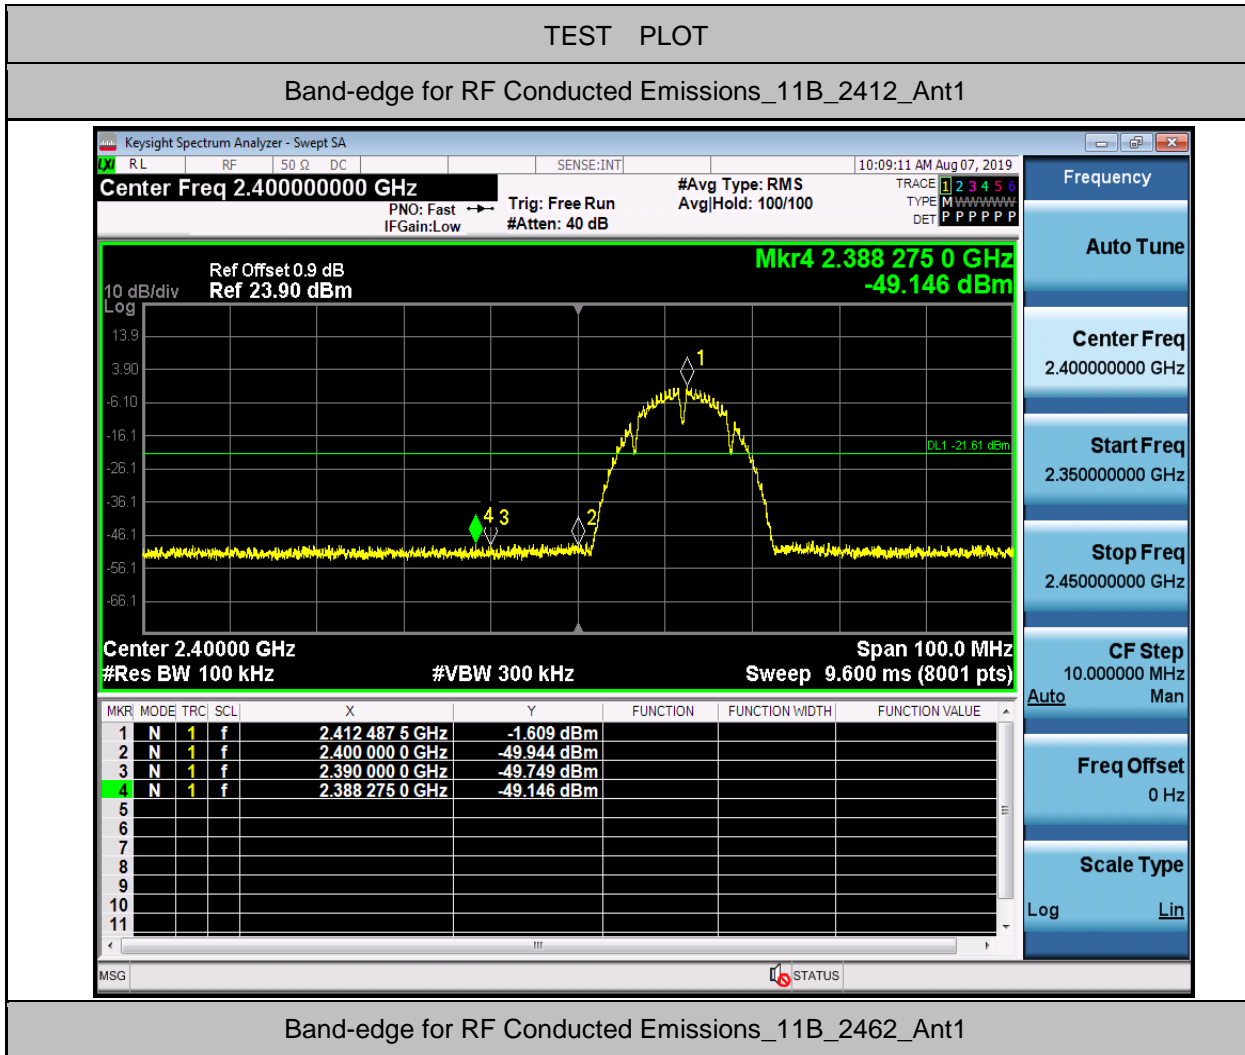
TEST PLOT

Band-edge for RF Conducted Emissions_11B_2412_Ant1

Keysight Spectrum Analyzer - Swept SA

RL RF 50 Ω DC SENSE:INT 10:09:11 AM Aug 07, 2019

Center Freq 2.400000000 GHz

PNO: Fast IFGain:Low Trig: Free Run #Atten: 40 dB #Avg Type: RMS Avg|Hold: 100/100

TRACE 1 2 3 4 5 6 TYPE M WWWWW DET P P P P P P

Frequency

Ref Offset 0.9 dB
10 dB/div Ref 23.90 dBm
Log

Mkr4 2.388 275 0 GHz
-49.146 dBm

13.9
3.90
-6.10
-16.1
-26.1
-36.1
-46.1
-56.1
-66.1

DL1 -21.61 dBm

1 2 3 4

Center 2.40000 GHz Span 100.0 MHz
#Res BW 100 kHz #VBW 300 kHz Sweep 9.600 ms (8001 pts)

| MKR | MODE | TRC | SCL | X | Y | FUNCTION | FUNCTION WIDTH | FUNCTION VALUE |
|---|---|---|---|---|---|---|---|---|
| 1 | N | 1 | f | 2.412 487 5 GHz | -1.609 dBm | | | |
| 2 | N | 1 | f | 2.400 000 0 GHz | -49.944 dBm | | | |
| 3 | N | 1 | f | 2.390 000 0 GHz | -49.749 dBm | | | |
| 4 | N | 1 | f | 2.388 275 0 GHz | -49.146 dBm | | | |
| 5 | | | | | | | | |
| 6 | | | | | | | | |
| 7 | | | | | | | | |
| 8 | | | | | | | | |
| 9 | | | | | | | | |
| 10 | | | | | | | | |
| 11 | | | | | | | | |

Auto Tune

Center Freq
2.400000000 GHz

Start Freq
2.350000000 GHz

Stop Freq
2.450000000 GHz

CF Step
10.000000 MHz
Auto Man

Freq Offset
0 Hz

Scale Type
Log Lin

MSG STATUS

Band-edge for RF Conducted Emissions_11B_2462_Ant1